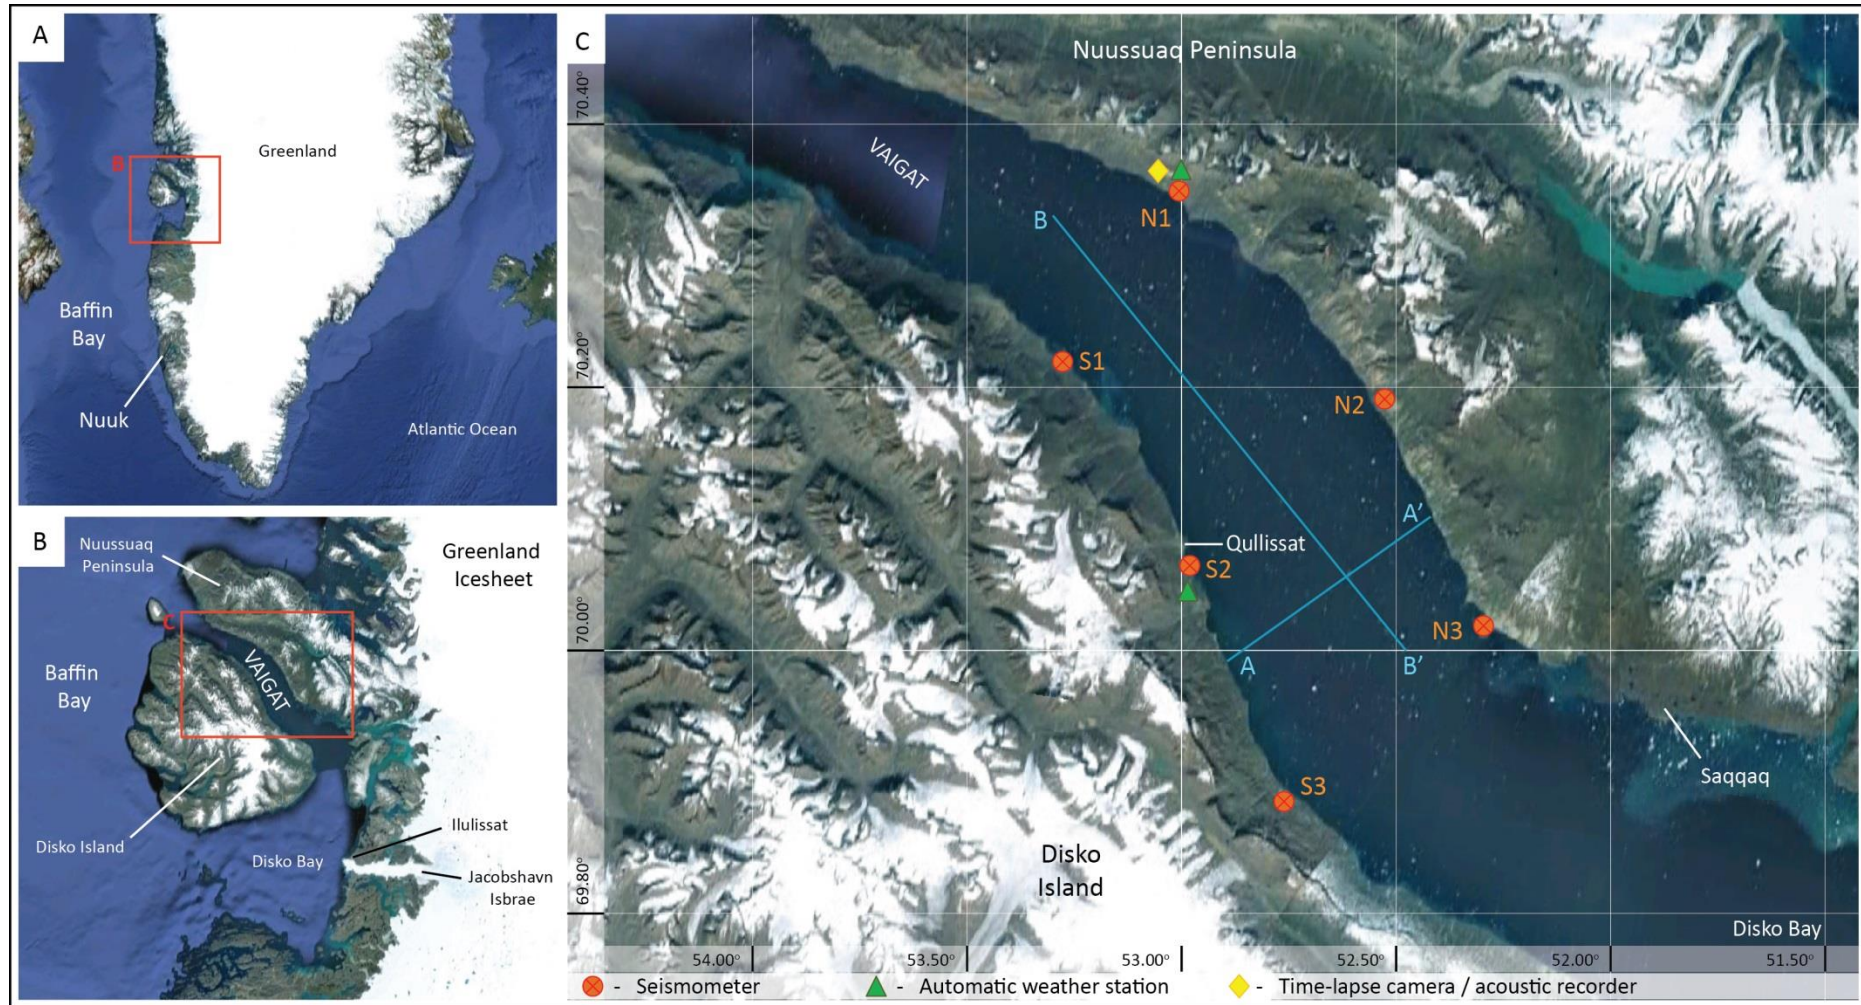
A

B

Greenland

Baffin Bay

Nuuk

Atlantic Ocean

B

Nuussuaq Peninsula

Greenland Icesheet

C

Baffin Bay

VAIGAT

Disko Island

Disko Bay

Ilulissat

Jacobshavn Isbrae

C

Nuussuaq Peninsula

70.40°

VAIGAT

N1

B

70.20°

S1

N2

A'

Qullissat

S2

70.00°

N3

A

B'

Saqqaq

S3

Disko Island

69.80°

Disko Bay

54.00°

53.50°

53.00°

52.50°

52.00°

51.50°

- Seismometer

- Automatic weather station

- Time-lapse camera / acoustic recorder